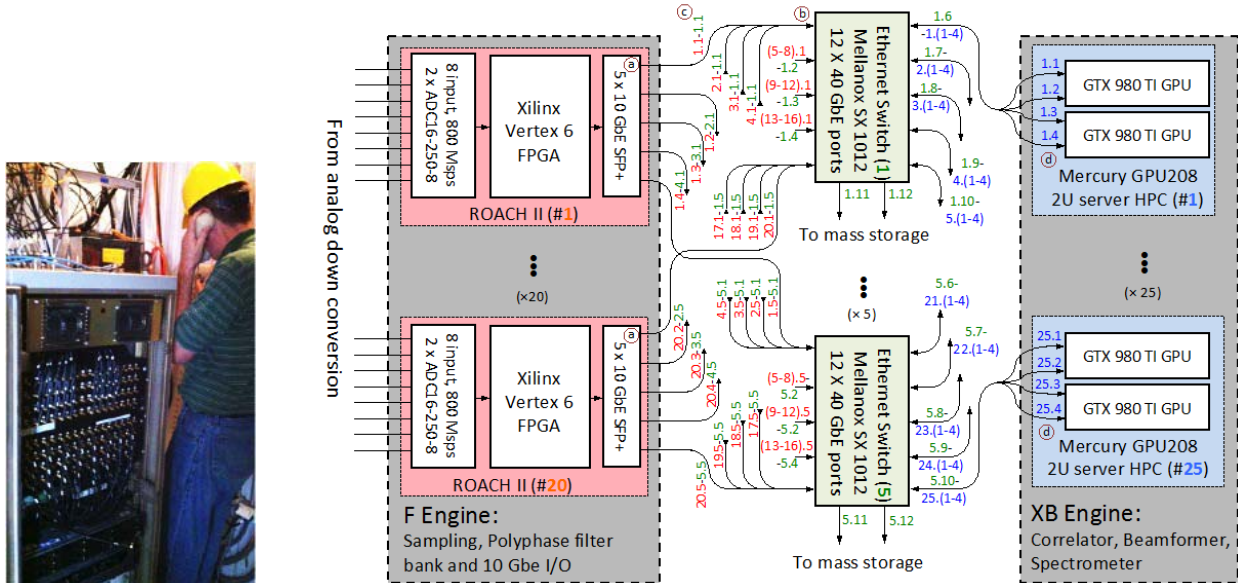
From analog down conversion

8 input, 800 Msps
2 x ADC16-250-8

Xilinx
Vertex 6
FPGA

5 x 10 GbE SFP+

ROACH II (#1)

(×20)

8 input, 800 Msps
2 x ADC16-250-8

Xilinx
Vertex 6
FPGA

5 x 10 GbE SFP+

ROACH II (#20)

F Engine:
Sampling, Polyphase filter bank and 10 Gbe I/O

a
a
b
c
d
d

1.1-1.1
2.1-1.1
3.1-1.1
4.1-1.1
1.2-2.1
1.3-3.1
1.4-4.1
(5-8).1
-1.2
(9-12).1
-1.3
(13-16).1
-1.4
17.1-1.5
18.1-1.5
19.1-1.5
20.1-1.5

Ethernet Switch (1)
Mellanox SX 1012
12 X 40 GbE ports

1.11
1.12
To mass storage

1.6
-1.(1-4)
1.7-
2.(1-4)
1.8-
3.(1-4)
1.9-
4.(1-4)
1.10-
5.(1-4)

(× 5)

4.5-5.1
3.5-5.1
2.5-5.1
1.5-5.1
20.2-2.5
20.3-3.5
20.4-4.5
(5-8).5-
5.2
(9-12).5
-5.2
(13-16).5
-5.4
20.5-5.5
19.5-5.5
18.5-5.5
17.5-5.5

Ethernet Switch (5)
Mellanox SX 1012
12 X 40 GbE ports

5.11
5.12
To mass storage

5.6-
21.(1-4)
5.7-
22.(1-4)
5.8-
23.(1-4)
5.9-
24.(1-4)
5.10-
25.(1-4)

1.1
1.2
1.3
1.4
GTX 980 TI GPU
GTX 980 TI GPU
Mercury GPU208
2U server HPC (#1)

(× 25)

25.1
25.2
25.3
25.4
GTX 980 TI GPU
GTX 980 TI GPU
Mercury GPU208
2U server HPC (#25)

XB Engine:
Correlator, Beamformer, Spectrometer